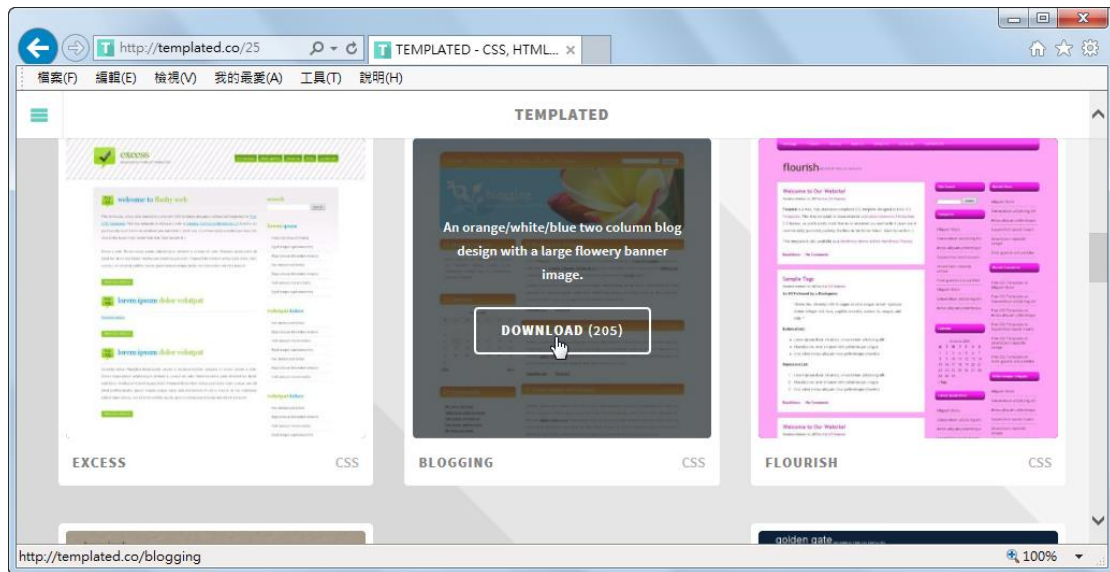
http://templated.co/25

TEMPLATED - CSS, HTML... ×

檔案(F) 編輯(E) 檢視(V) 我的最愛(A) 工具(T) 說明(H)

TEMPLATED

excess

welcome to fluidy web

lorem ipsum dolor volutpat

lorem ipsum dolor volutpat

An orange/white/blue two column blog design with a large flowery banner image.

DOWNLOAD (205)

flourish

Welcome to Our Website!

Sample Tags

EXCESS

CSS

BLOGGING

CSS

FLOURISH

CSS

golden gate

http://templated.co/blogging

100%